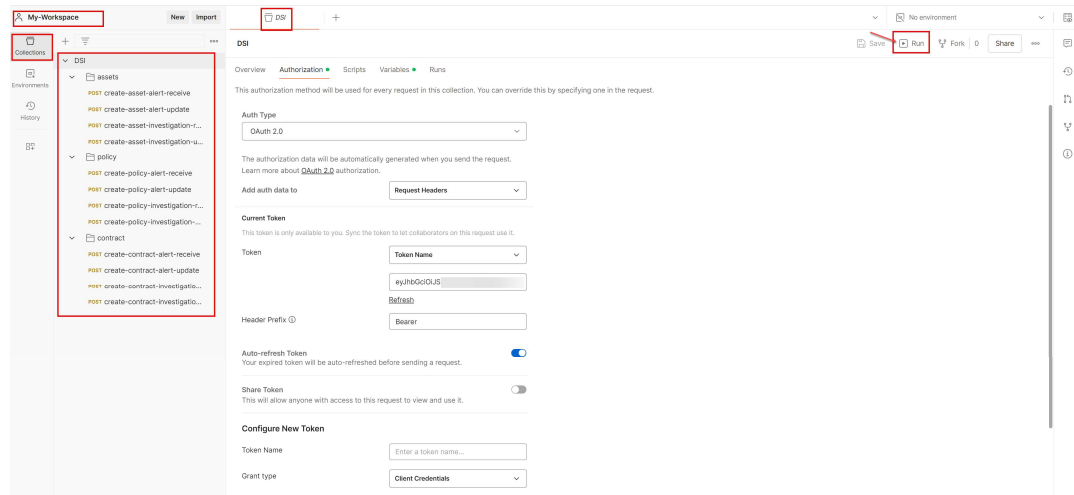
My-Workspace
New Import

Collections
Environments
History

DSI
assets
POST create-asset-alert-receive
POST create-asset-alert-update
POST create-asset-investigation-r...
POST create-asset-investigation-u...
policy
POST create-policy-alert-receive
POST create-policy-alert-update
POST create-policy-investigation-r...
POST create-policy-investigation-...
contract
POST create-contract-alert-receive
POST create-contract-alert-update
POST create-contract-investigatio...
POST create-contract-investigatio...

DSI
No environment

DSI
Save Run Fork 0 Share

Overview Authorization Scripts Variables Runs

This authorization method will be used for every request in this collection. You can override this by specifying one in the request.

Auth Type
OAuth 2.0

The authorization data will be automatically generated when you send the request. Learn more about OAuth 2.0 authorization.

Add auth data to
Request Headers

Current Token
This token is only available to you. Sync the token to let collaborators on this request use it.

Token
Token Name
eyJhbGciOiJS
Refresh

Header Prefix
Bearer

Auto-refresh Token
Your expired token will be auto-refreshed before sending a request.

Share Token
This will allow anyone with access to this request to view and use it.

Configure New Token

Token Name
Enter a token name...

Grant type
Client Credentials